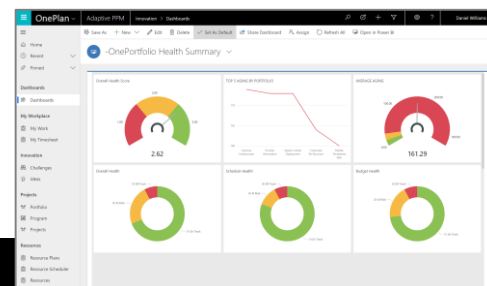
OnePlan | Adaptive PPM | Innovation > Dashboards | Daniel Williams

Home
Recent
Pinned

Dashboards
Dashboards

My Workplace
My Work
My Timesheet

Innovation
Challenges
Ideas

Projects
Portfolio
Program
Projects

Resources
Resource Plans
Resource Scheduler
Resources

Save As | New | Edit | Delete | Set As Default | Show Dashboard | Assign | Refresh All | Open in Power BI

-OnePortfolio Health Summary

Overall Health Score
2.62

TOP 5 AGING BY PORTFOLIO
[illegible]

AVERAGE AGING
161.29

Overall Health
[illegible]

Schedule Health
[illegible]

Budget Health
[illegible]